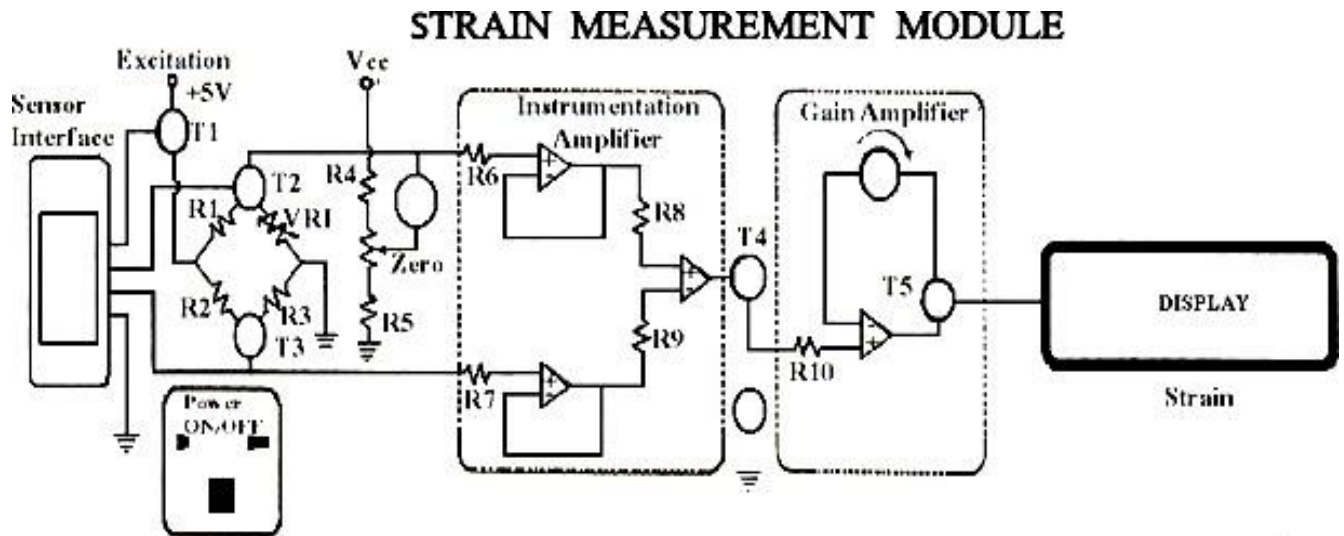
STRAIN MEASUREMENT MODULE

Excitation
+5V
Sensor Interface
T1
Vcc
T2
R1
VR1
R4
R6
Instrumentation Amplifier
+
-
R8
Zero
R2
R3
T3
R5
T4
+
-
R9
R7
+
-
Gain Amplifier
T5
-
+
R10
DISPLAY
Strain
Power ON/OFF